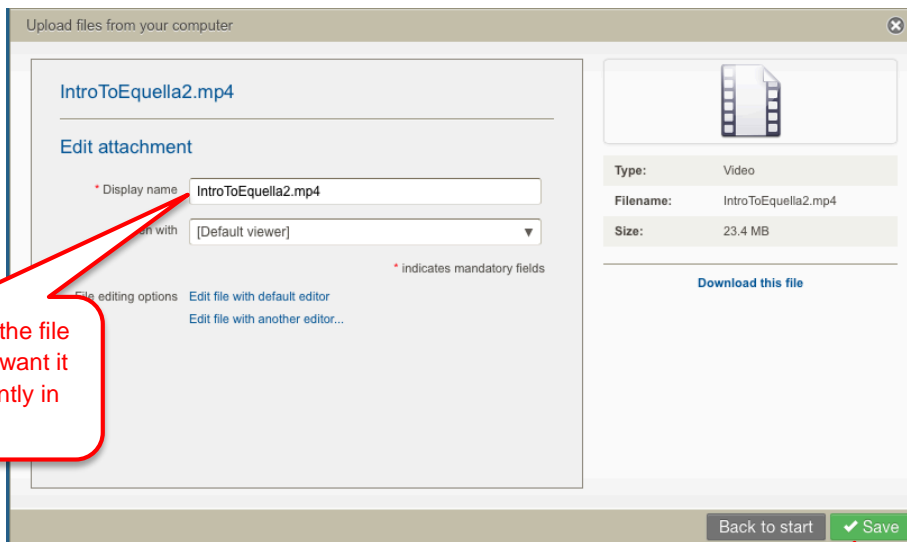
Upload files from your computer

IntroToEquella2.mp4

Edit attachment

* Display name IntroToEquella2.mp4

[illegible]en with [Default viewer]

* indicates mandatory fields

File editing options Edit file with default editor

Edit file with another editor...

the file
want it
ntly in

Type: Video

Filename: IntroToEquella2.mp4

Size: 23.4 MB

Download this file

Back to start

Save